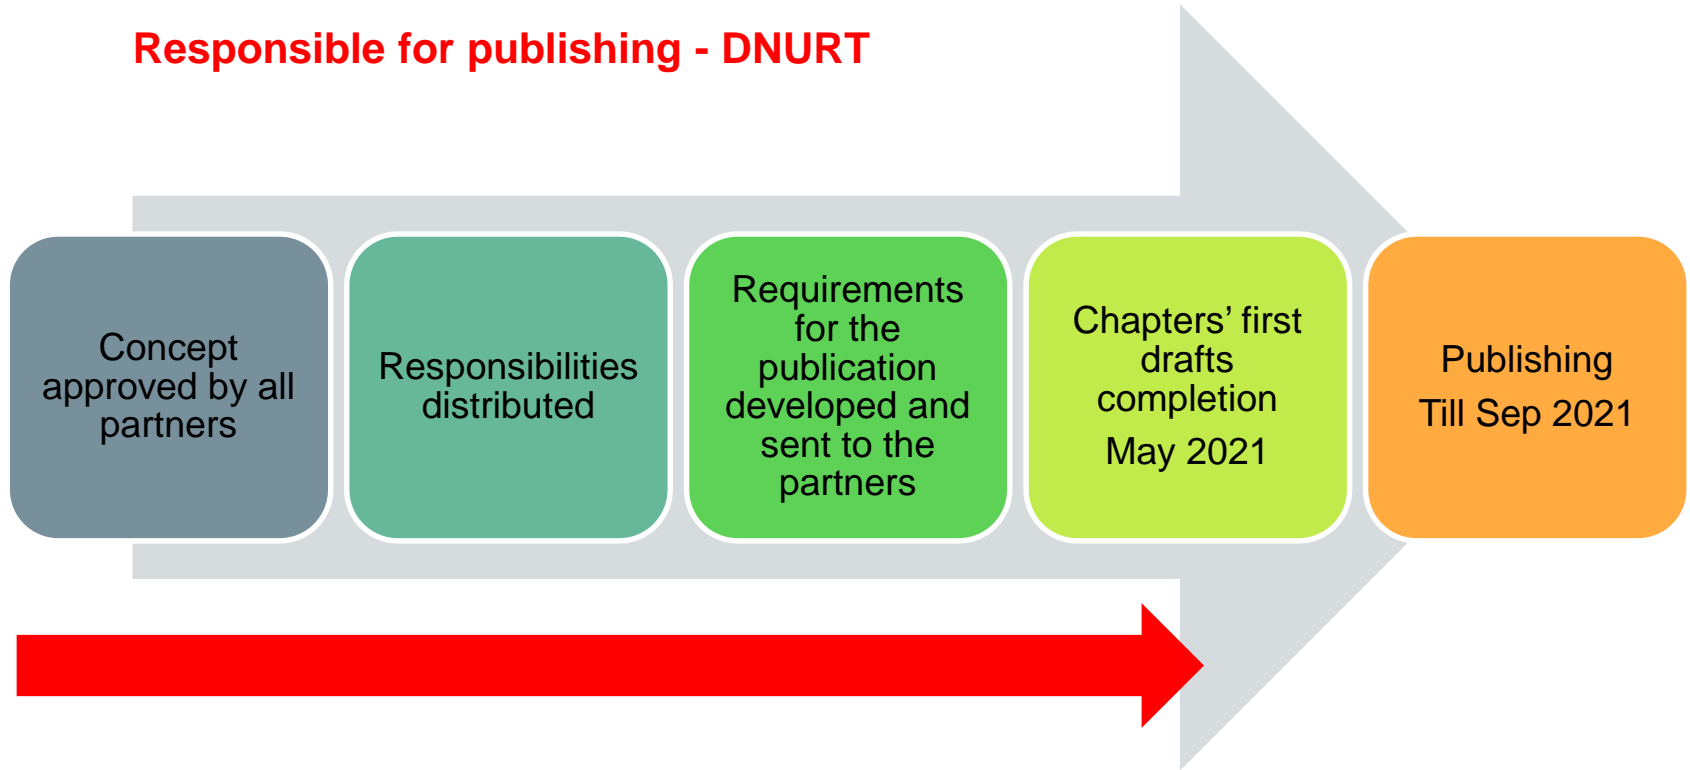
Responsible for publishing - DNURT

Concept approved by all partners

Responsibilities distributed

Requirements for the publication developed and sent to the partners

Chapters’ first drafts completion

May 2021

Publishing

Till Sep 2021